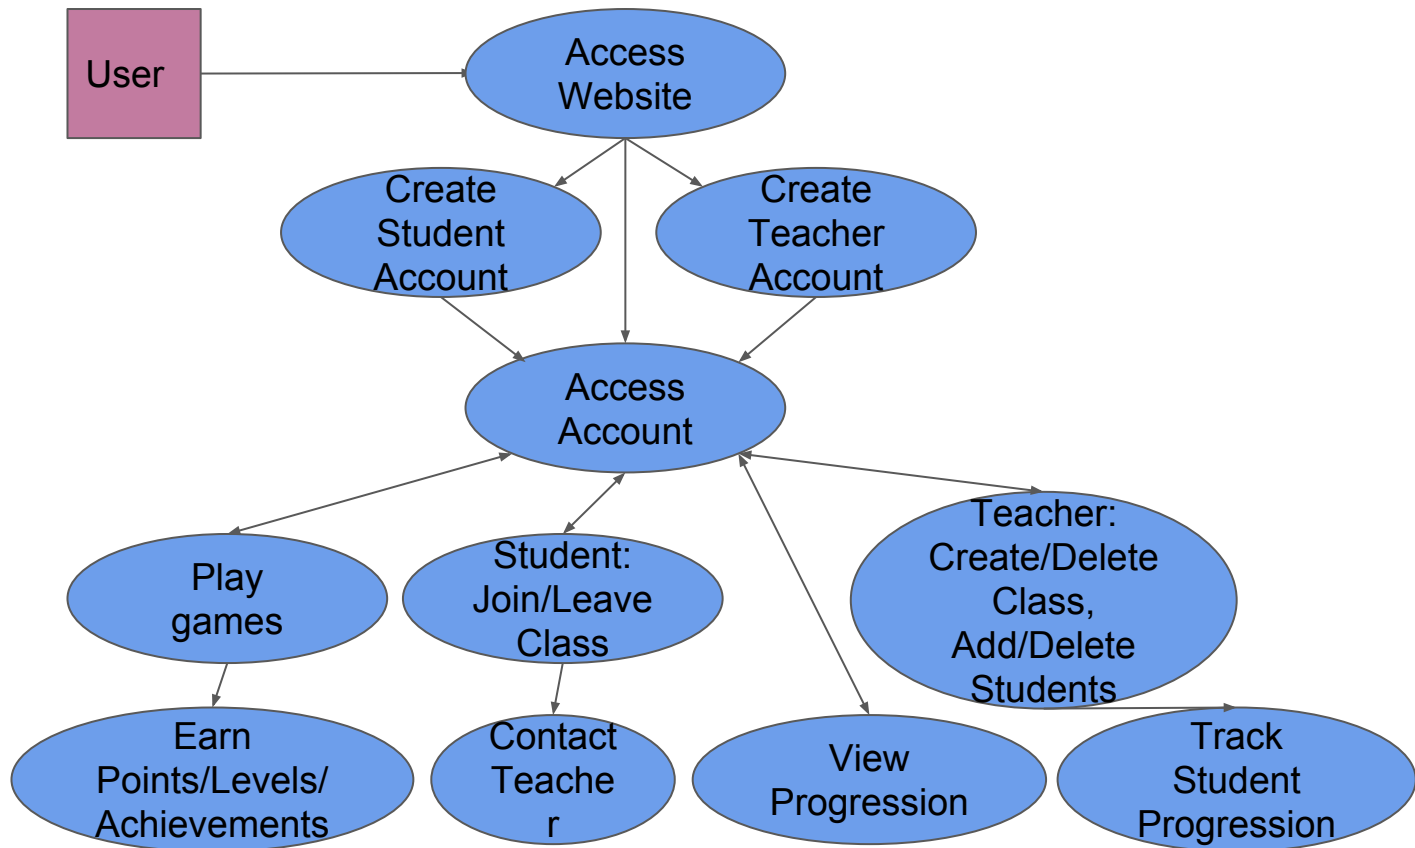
User

Access Website

Create Student Account

Create Teacher Account

Access Account

Play games

Student: Join/Leave Class

Teacher: Create/Delete Class, Add/Delete Students

Earn Points/Levels/ Achievements

Contact Teache r

View Progression

Track Student Progression